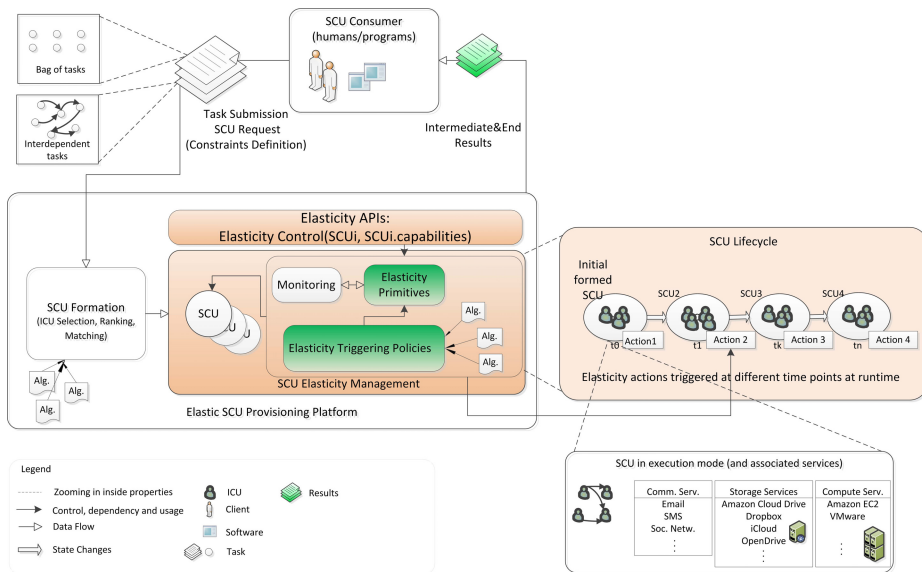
Bag of tasks

Interdependent tasks

SCU Consumer
(humans/programs)

Task Submission
SCU Request
(Constraints Definition)

Intermediate&End Results

Elasticity APIs:
Elasticity Control(SCUi, SCUi.capabilities)

SCU Formation
(ICU Selection, Ranking, Matching)

Alg.
Alg.
Alg.

SCU
U
U

Monitoring

Elasticity Primitives

Alg.
Alg.
Alg.

Elasticity Triggering Policies

SCU Elasticity Management

Elastic SCU Provisioning Platform

SCU Lifecycle

Initial formed SCU

SCU2
SCU3
SCU4

t0
Action1
t1
Action 2
tk
Action 3
tn
Action 4

Elasticity actions triggered at different time points at runtime

Legend
Zooming in inside properties
Control, dependency and usage
Data Flow
State Changes
ICU
Client
Software
Task
Results

SCU in execution mode (and associated services)

| Comm. Serv. | Storage Services | Compute Serv. |
|---|---|---|
| Email | Amazon Cloud Drive | Amazon EC2 |
| SMS | Dropbox | VMware |
| Soc. Netw. | iCloud | ⋮ |
| ⋮ | OpenDrive | |
| | ⋮ | |